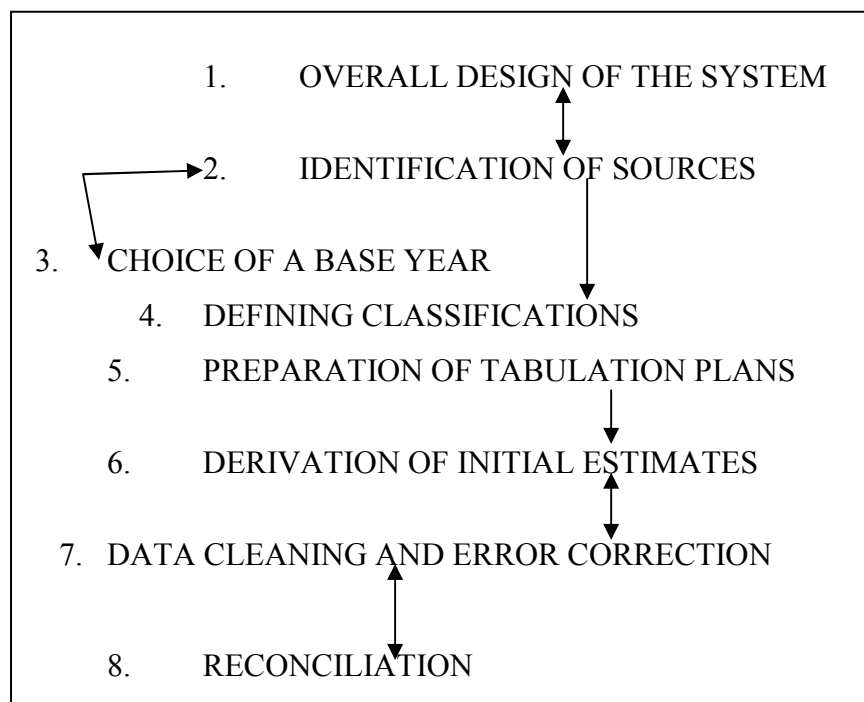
1. OVERALL DESIGN OF THE SYSTEM

2. IDENTIFICATION OF SOURCES

3. CHOICE OF A BASE YEAR

4. DEFINING CLASSIFICATIONS

5. PREPARATION OF TABULATION PLANS

6. DERIVATION OF INITIAL ESTIMATES

7. DATA CLEANING AND ERROR CORRECTION

8. RECONCILIATION